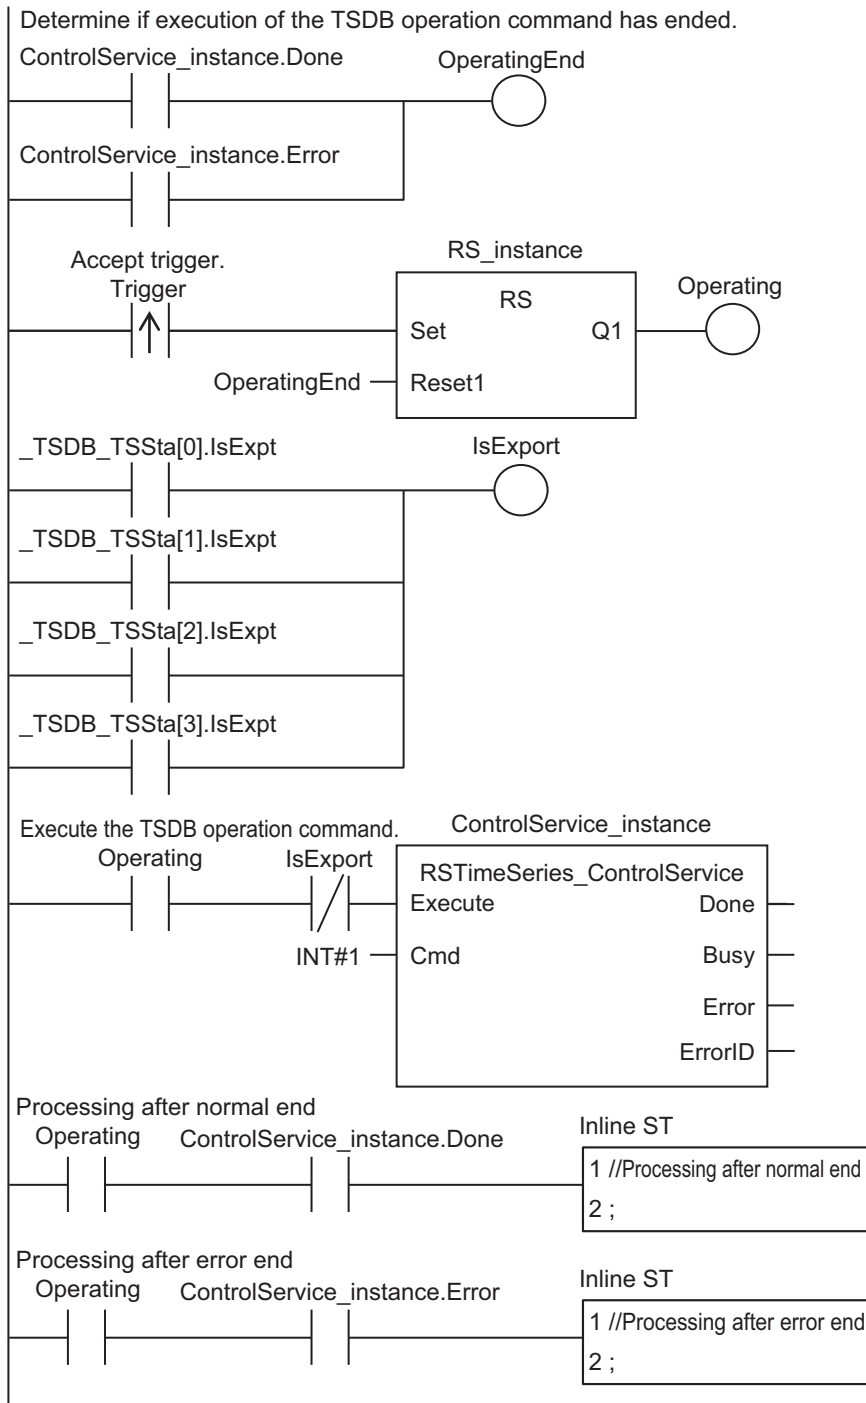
Determine if execution of the TSDB operation command has ended.
ControlService_instance.Done
OperatingEnd
ControlService_instance.Error

Accept trigger.
Trigger
RS_instance
RS
Set
Q1
Operating
OperatingEnd
Reset1

_TSDB_TSSta[0].IsExpt
IsExport
_TSDB_TSSta[1].IsExpt
_TSDB_TSSta[2].IsExpt
_TSDB_TSSta[3].IsExpt

Execute the TSDB operation command.
ControlService_instance
Operating
IsExport
RSTimeSeries_ControlService
Execute
Done
INT#1
Cmd
Busy
Error
ErrorID

Processing after normal end
Operating
ControlService_instance.Done
Inline ST
1 //Processing after normal end
2 ;

Processing after error end
Operating
ControlService_instance.Error
Inline ST
1 //Processing after error end
2 ;